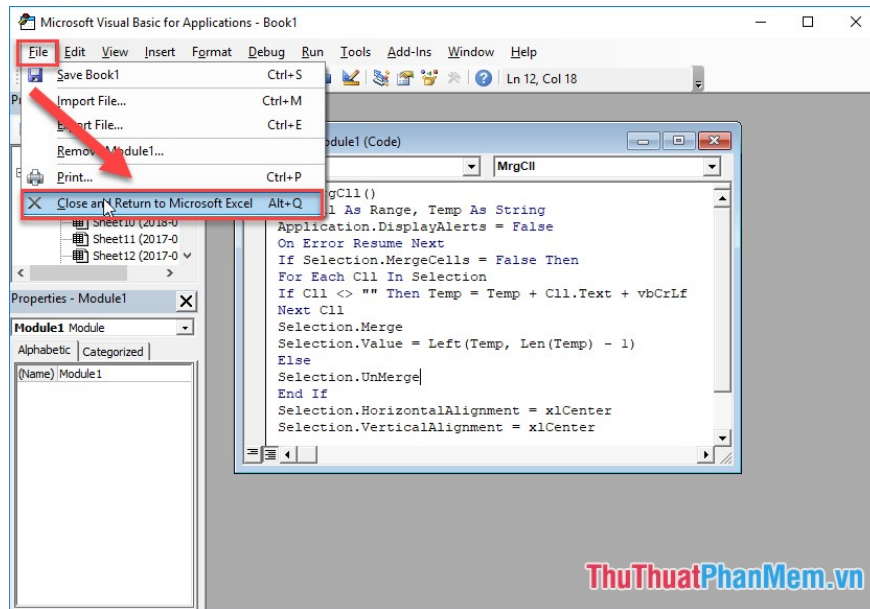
Microsoft Visual Basic for Applications - Book1

File Edit View Insert Format Debug Run Tools Add-Ins Window Help

Ln 12, Col 18

Save Book1 Ctrl+S
Import File... Ctrl+M
E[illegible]rt File... Ctrl+E
Remov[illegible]odule1...
Print... Ctrl+P
Close an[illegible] Return to Microsoft Excel Alt+Q

Pr

E

Sheet10 (2018-0
Sheet11 (2017-0
Sheet12 (2017-0

Properties - Module1

Module1 Module

Alphabetic Categorized

(Name) Module1

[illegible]odule1 (Code)

MrgCll

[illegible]gCll()
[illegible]l As Range, Temp As String
Application.DisplayAlerts = False
On Error Resume Next
If Selection.MergeCells = False Then
For Each Cll In Selection
If Cll <> "" Then Temp = Temp + Cll.Text + vbCrLf
Next Cll
Selection.Merge
Selection.Value = Left(Temp, Len(Temp) - 1)
Else
Selection.UnMerge
End If
Selection.HorizontalAlignment = xlCenter
Selection.VerticalAlignment = xlCenter

ThuThuatPhanMem.vn